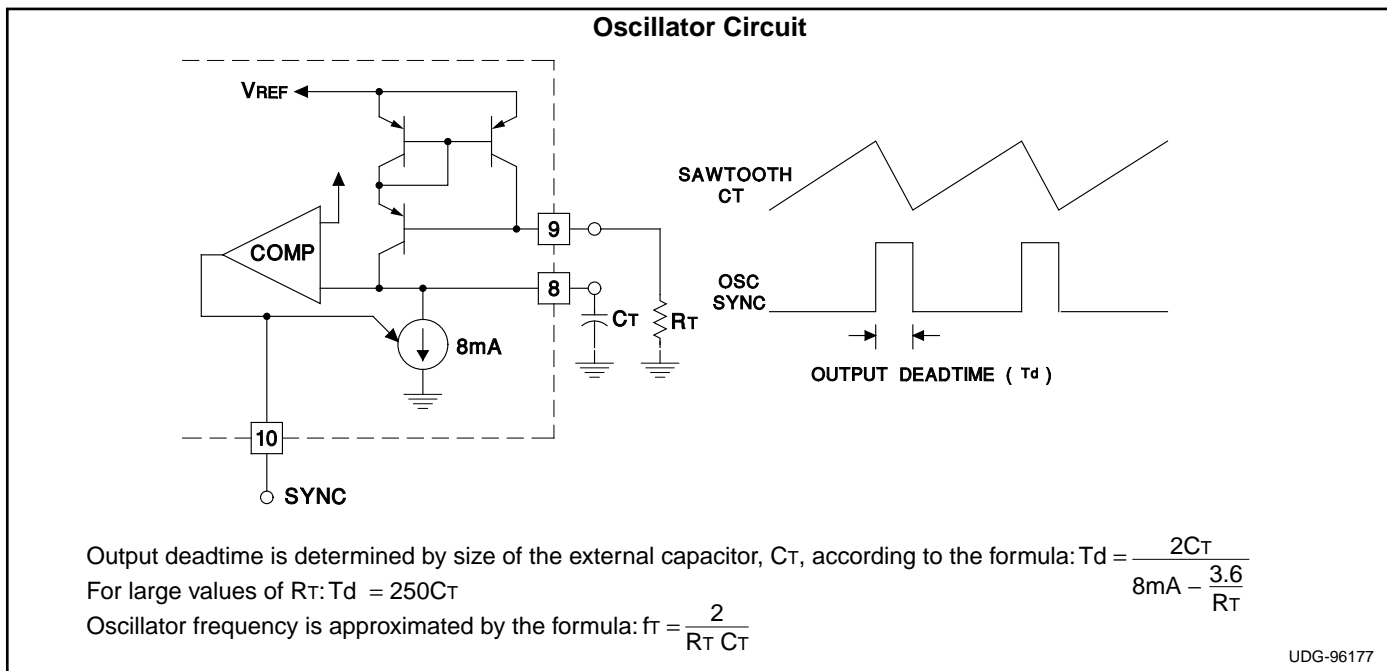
Oscillator Circuit

VREF

COMP

9

8

10

SYNC

8mA

CT

RT

SAWTOOTH CT

OSC SYNC

OUTPUT DEADTIME ( Td )

Output deadtime is determined by size of the external capacitor, CT, according to the formula: $Td = \frac{2C_T}{8mA - \frac{3.6}{R_T}}$

For large values of RT: Td = 250CT

Oscillator frequency is approximated by the formula: $f_T = \frac{2}{R_T C_T}$

UDG-96177